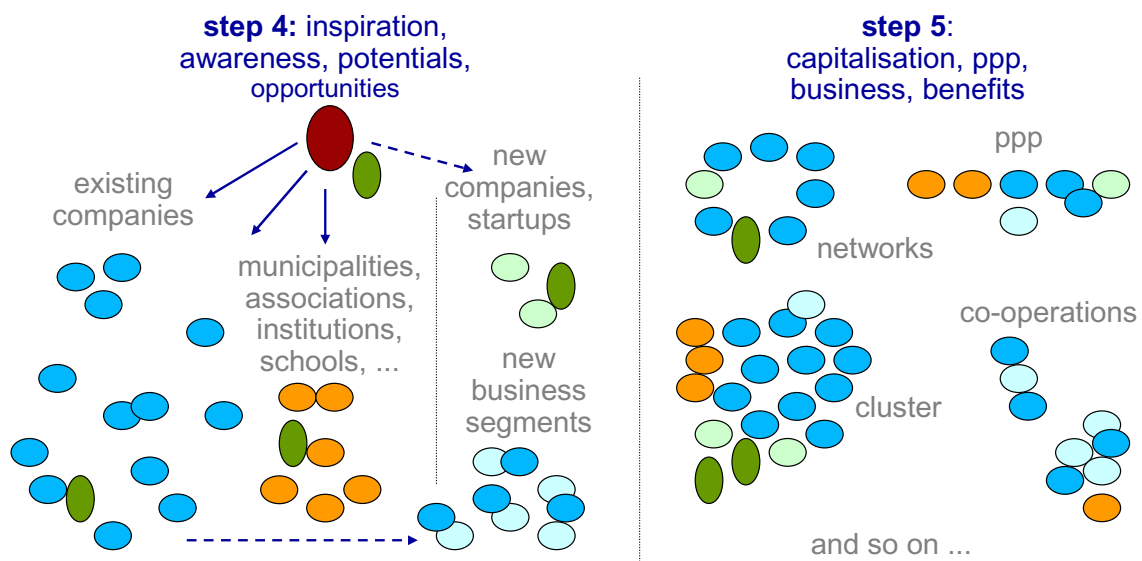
step 4: inspiration, awareness, potentials, opportunities

existing companies

municipalities, associations, institutions, schools, ...

new companies, startups

new business segments

step 5: capitalisation, ppp, business, benefits

networks

ppp

cluster

co-operations

and so on ...